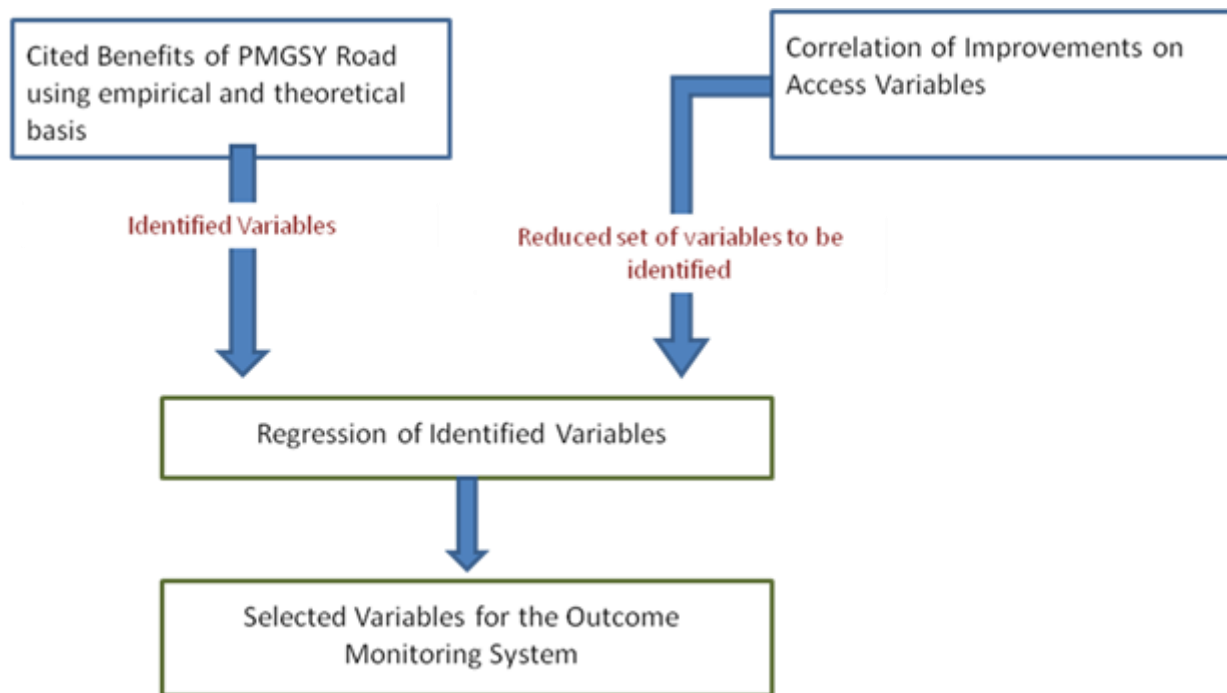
Cited Benefits of PMGSY Road using empirical and theoretical basis

Correlation of Improvements on Access Variables

Identified Variables

Reduced set of variables to be identified

Regression of Identified Variables

Selected Variables for the Outcome Monitoring System